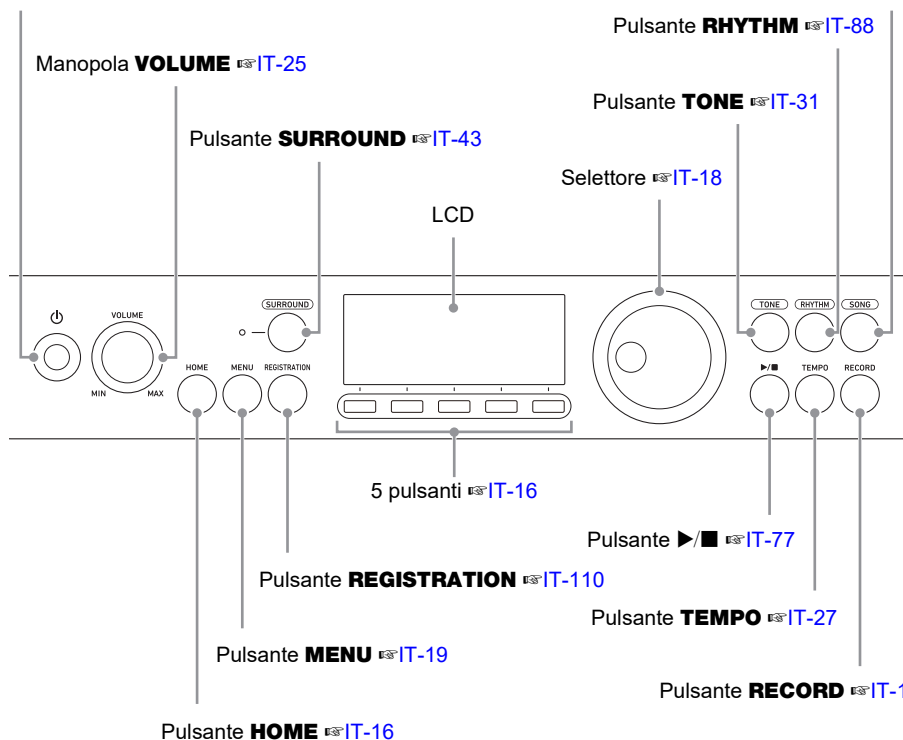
Pulsante **RHYTHM** ☞IT-88

Manopola **VOLUME** ☞IT-25

Pulsante **TONE** ☞IT-31

Pulsante **SURROUND** ☞IT-43

Selettore ☞IT-18

LCD

⏻

VOLUME

MIN MAX

SURROUND

HOME MENU REGISTRATION

TONE RHYTHM SONG

▶/■ TEMPO RECORD

5 pulsanti ☞IT-16

Pulsante ▶/■ ☞IT-77

Pulsante **REGISTRATION** ☞IT-110

Pulsante **TEMPO** ☞IT-27

Pulsante **MENU** ☞IT-19

Pulsante **RECORD** ☞IT-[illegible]

Pulsante **HOME** ☞IT-16